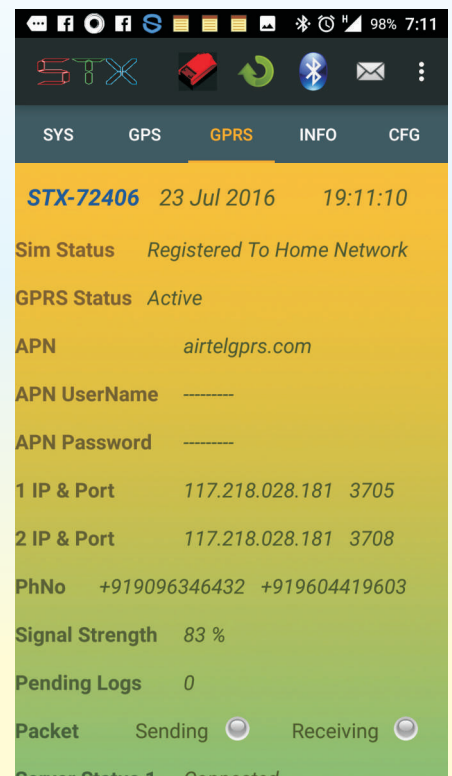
98% 7:11

STX

SYS GPS GPRS INFO CFG

STX-72406 23 Jul 2016 19:11:10

Sim Status Registered To Home Network

GPRS Status Active

APN airtelgprs.com

APN UserName ---------

APN Password ---------

1 IP & Port 117.218.028.181 3705

2 IP & Port 117.218.028.181 3708

PhNo +919096346432 +919604419603

Signal Strength 83 %

Pending Logs 0

Packet Sending Receiving

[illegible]